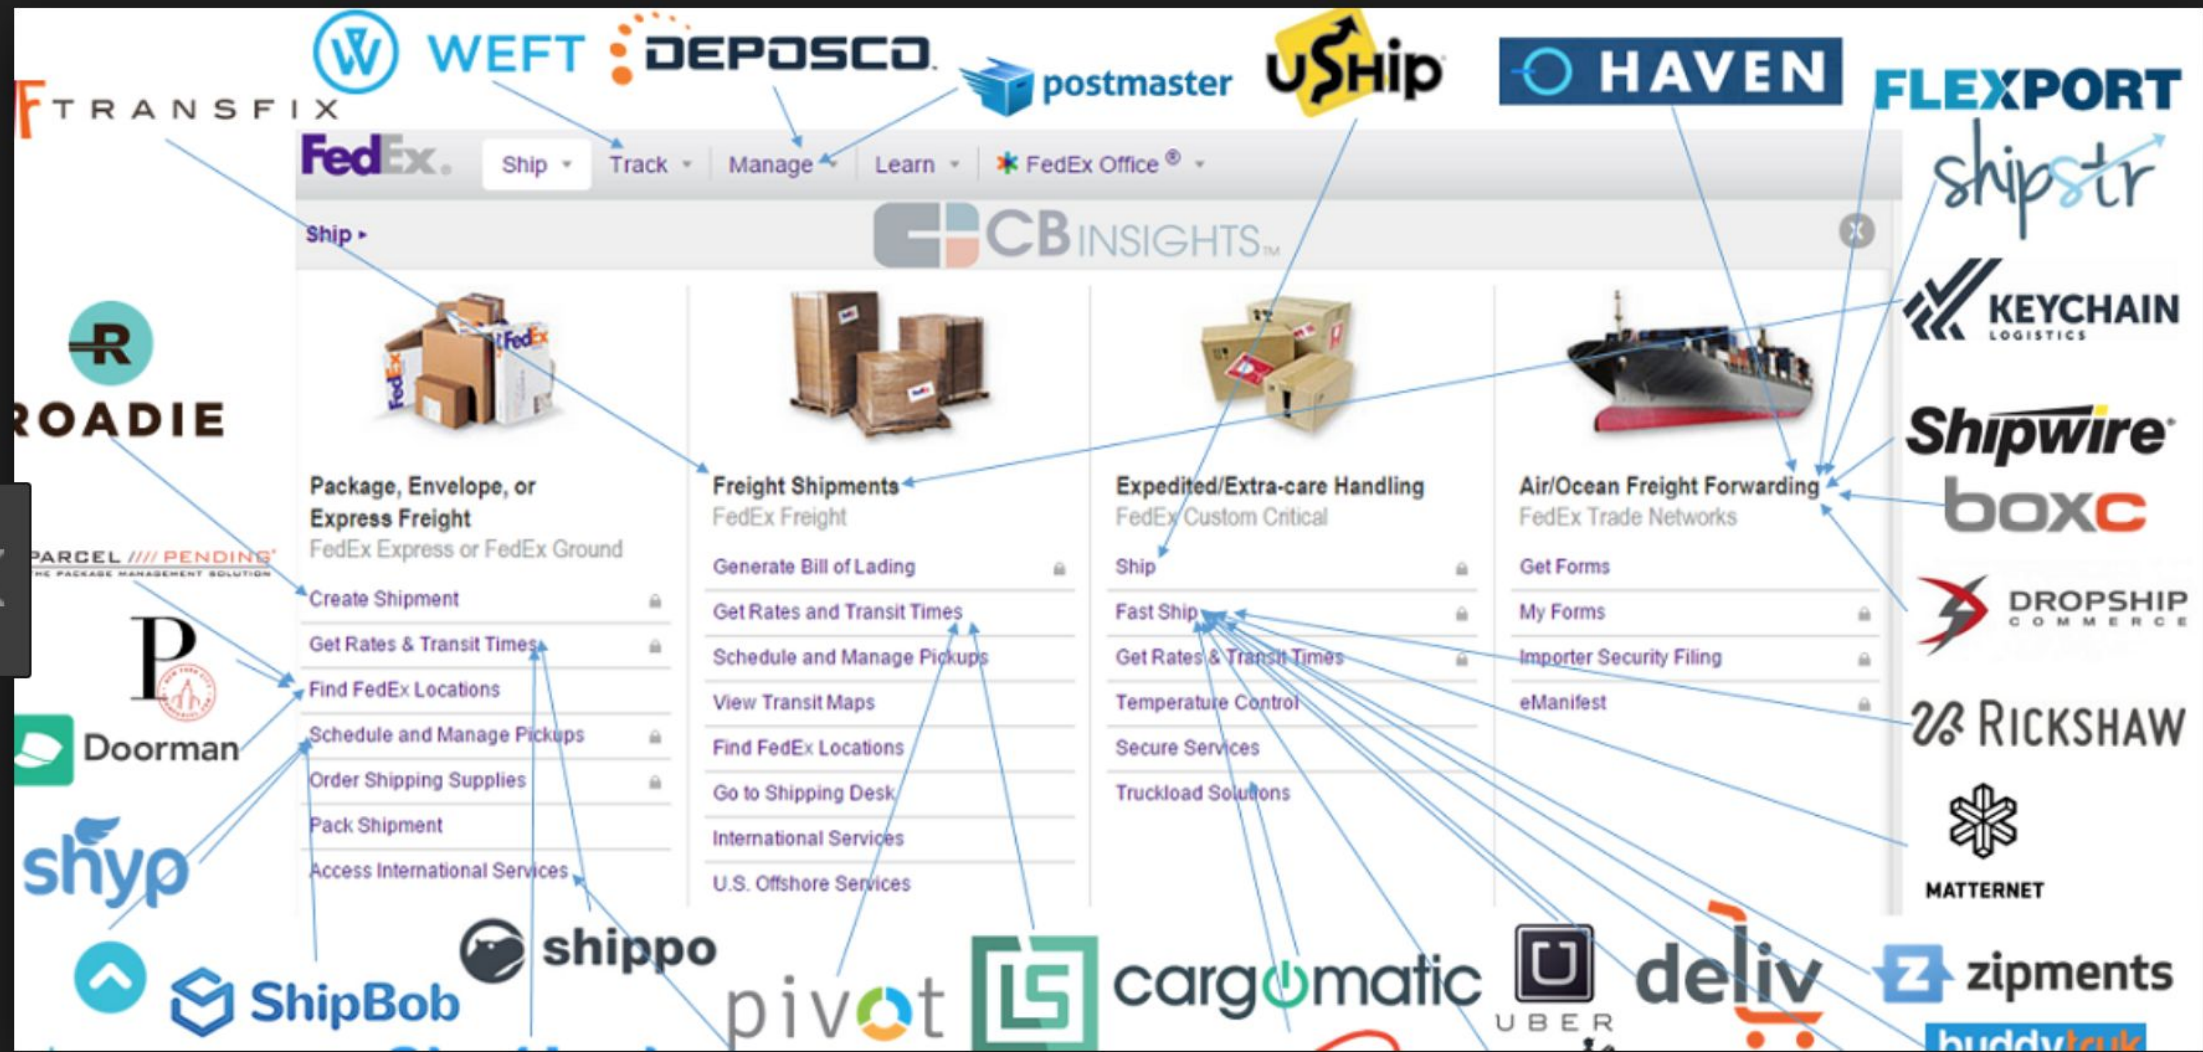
WEFT DEPOSCO postmaster uShip HAVEN FLEXPORT

TRANSFIX

FedEx. Ship Track Manage Learn FedEx Office®

shipstr

Ship ▸

CB INSIGHTS

KEYCHAIN LOGISTICS

ROADIE

Shipwire

boxc

PARCEL //// PENDING THE PACKAGE MANAGEMENT SOLUTION

DROPSHIP COMMERCE

Doorman

RICKSHAW

shyp

MATTERNET

Package, Envelope, or Express Freight
FedEx Express or FedEx Ground

Create Shipment
Get Rates & Transit Times
Find FedEx Locations
Schedule and Manage Pickups
Order Shipping Supplies
Pack Shipment
Access International Services

Freight Shipments
FedEx Freight

Generate Bill of Lading
Get Rates and Transit Times
Schedule and Manage Pickups
View Transit Maps
Find FedEx Locations
Go to Shipping Desk
International Services
U.S. Offshore Services

Expedited/Extra-care Handling
FedEx Custom Critical

Ship
Fast Ship
Get Rates & Transit Times
Temperature Control
Secure Services
Truckload Solutions

Air/Ocean Freight Forwarding
FedEx Trade Networks

Get Forms
My Forms
Importer Security Filing
eManifest

shippo ShipBob pivot cargomatic UBER deliv zipments buddytruk